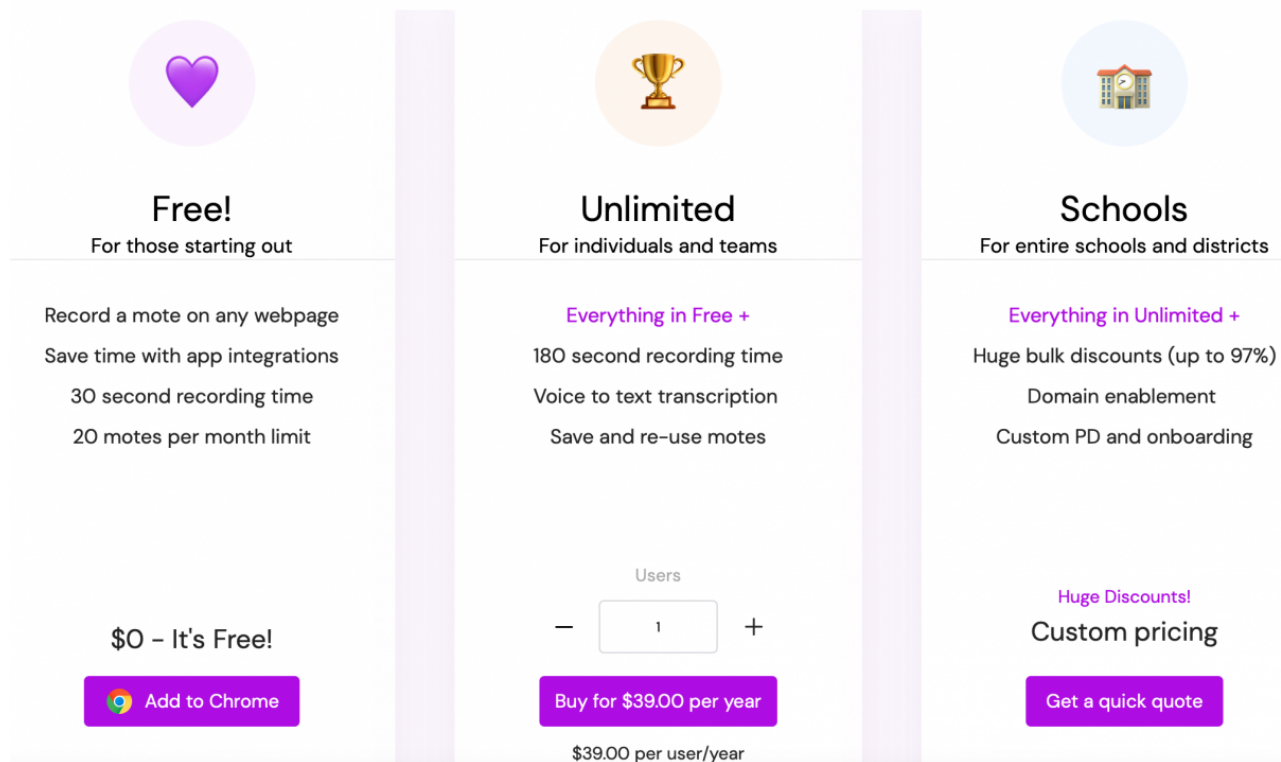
Free!
For those starting out

Record a mote on any webpage
Save time with app integrations
30 second recording time
20 motes per month limit

$0 - It's Free!

Add to Chrome

Unlimited
For individuals and teams

Everything in Free +
180 second recording time
Voice to text transcription
Save and re-use motes

Users

−
1
+

Buy for $39.00 per year

$39.00 per user/year

Schools
For entire schools and districts

Everything in Unlimited +
Huge bulk discounts (up to 97%)
Domain enablement
Custom PD and onboarding

Huge Discounts!
Custom pricing

Get a quick quote